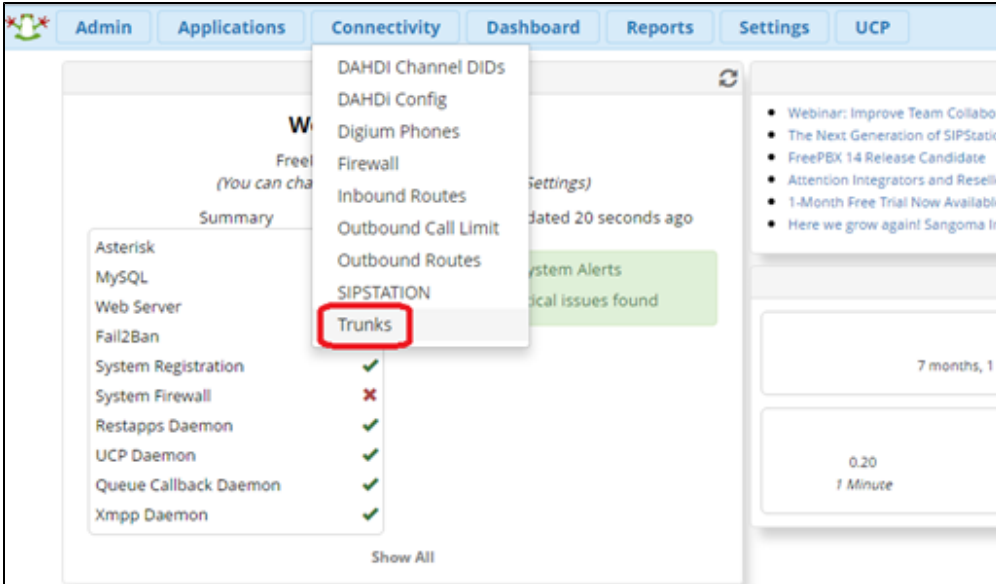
Admin Applications Connectivity Dashboard Reports Settings UCP

DAHDI Channel DIDs
DAHDI Config
Digium Phones
Firewall
Inbound Routes
Outbound Call Limit
Outbound Routes
SIPSTATION
Trunks

We

FreeI
(You can cha

Settings)

Summary

dated 20 seconds ago

ystem Alerts
tical issues found

Asterisk
MySQL
Web Server
Fail2Ban
System Registration
System Firewall
Restapps Daemon
UCP Daemon
Queue Callback Daemon
Xmpp Daemon

Show All

Webinar: Improve Team Collabo
The Next Generation of SIPStati
FreePBX 14 Release Candidate
Attention Integrators and Resell
1-Month Free Trial Now Availab
Here we grow again! Sangoma I

7 months, 1

0.20
1 Minute